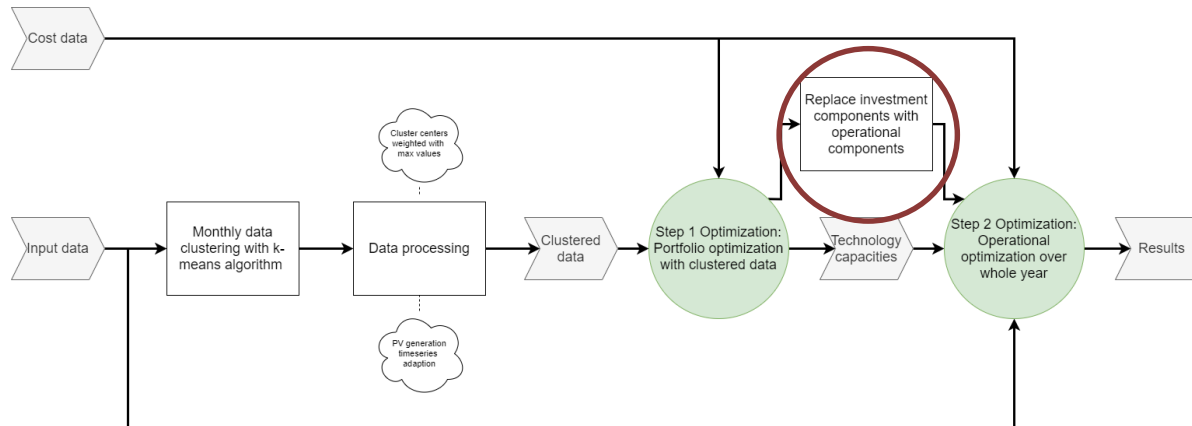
Cost data

Replace investment components with operational components

Cluster centers weighted with max values

Input data

Monthly data clustering with k-means algorithm

Data processing

Clustered data

Step 1 Optimization: Portfolio optimization with clustered data

Technology capacities

Step 2 Optimization: Operational optimization over whole year

Results

PV generation timeseries adaption